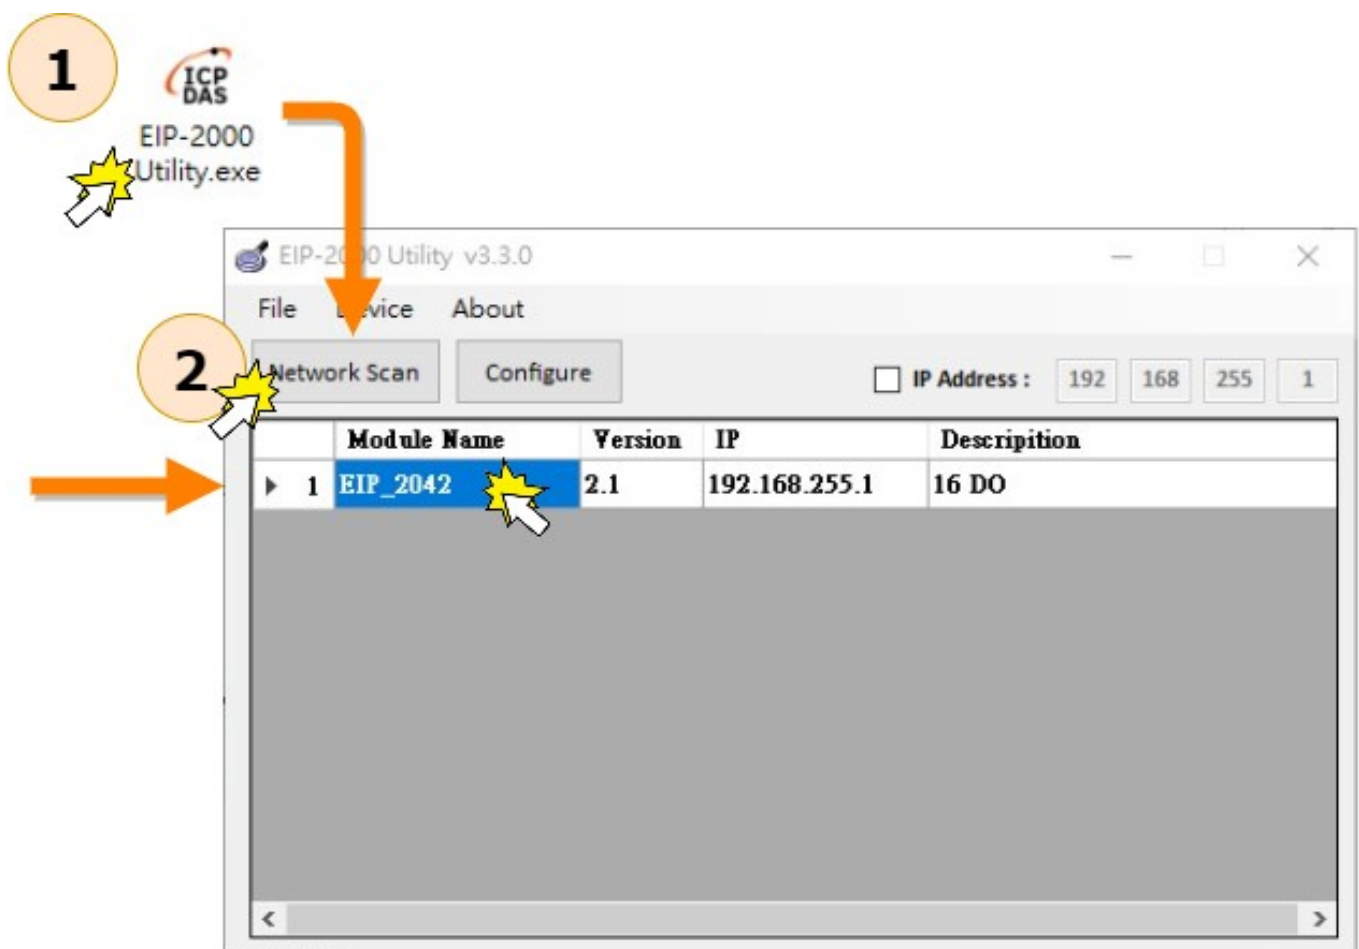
1

ICP DAS

EIP-2000 Utility.exe

EIP-2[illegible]0 Utility v3.3.0

File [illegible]vice About

2

Network Scan Configure

IP Address : 192 168 255 1

| | Module Name | Version | IP | Description |
|---|---|---|---|---|
| 1 | EIP_2042 | 2.1 | 192.168.255.1 | 16 DO |